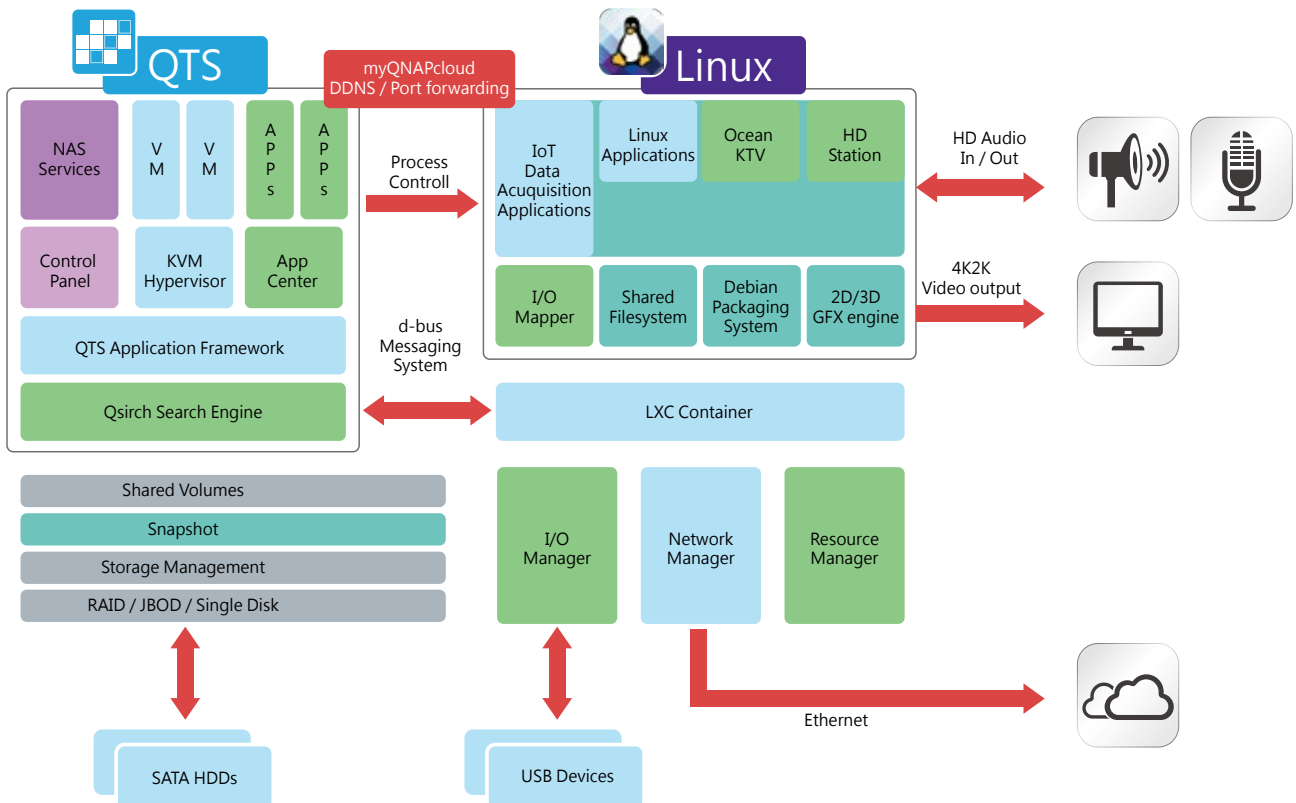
QTS

myQNAPcloud
DDNS / Port forwarding

Linux

NAS Services

V M

V M

A P P s

A P P s

Control Panel

KVM Hypervisor

App Center

QTS Application Framework

Qsirch Search Engine

Process Controll

d-bus Messaging System

IoT Data Acuquisition Applications

Linux Applications

Ocean KTV

HD Station

I/O Mapper

Shared Filesystem

Debian Packaging System

2D/3D GFX engine

HD Audio In / Out

4K2K Video output

LXC Container

Shared Volumes

Snapshot

Storage Management

RAID / JBOD / Single Disk

I/O Manager

Network Manager

Resource Manager

Ethernet

SATA HDDs

USB Devices